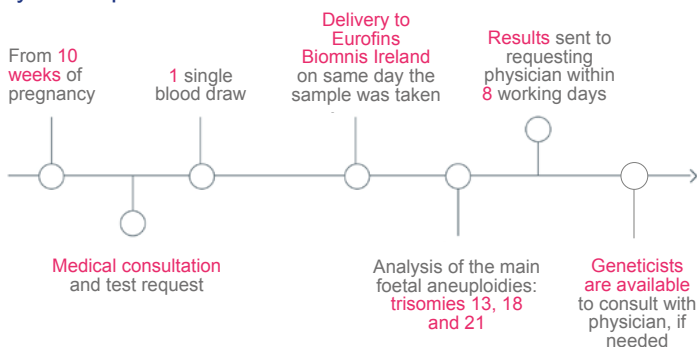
From 10 weeks of pregnancy

1 single blood draw

Delivery to Eurofins Biomnis Ireland on same day the sample was taken

Results sent to requesting physician within 8 working days

Medical consultation and test request

Analysis of the main foetal aneuploidies: trisomies 13, 18 and 21

Geneticists are available to consult with physician, if needed